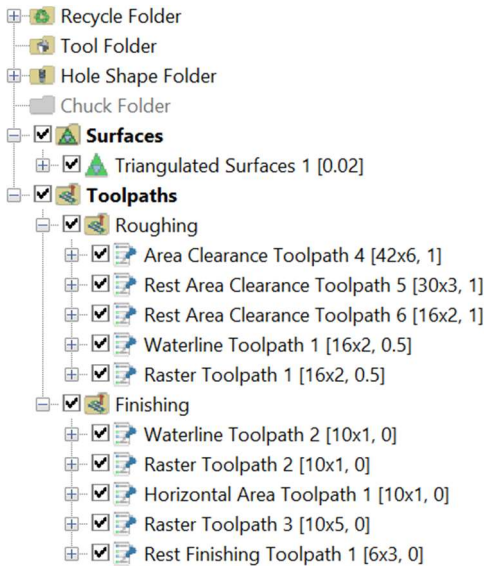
Recycle Folder
Tool Folder
Hole Shape Folder
Chuck Folder
Surfaces
Triangulated Surfaces 1 [0.02]
Toolpaths
Roughing
Area Clearance Toolpath 4 [42x6, 1]
Rest Area Clearance Toolpath 5 [30x3, 1]
Rest Area Clearance Toolpath 6 [16x2, 1]
Waterline Toolpath 1 [16x2, 0.5]
Raster Toolpath 1 [16x2, 0.5]
Finishing
Waterline Toolpath 2 [10x1, 0]
Raster Toolpath 2 [10x1, 0]
Horizontal Area Toolpath 1 [10x1, 0]
Raster Toolpath 3 [10x5, 0]
Rest Finishing Toolpath 1 [6x3, 0]